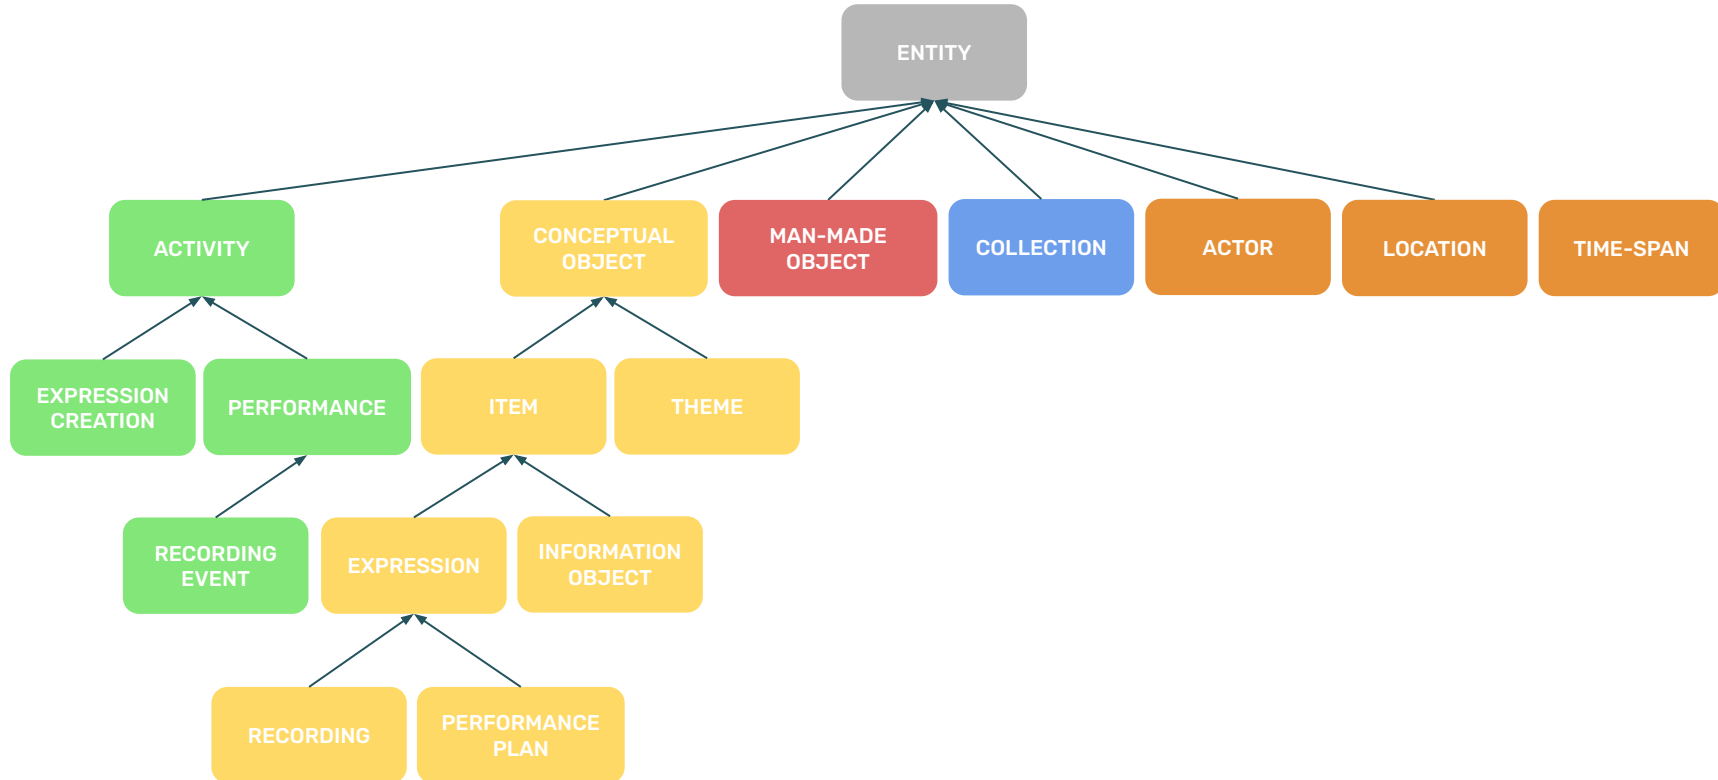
ENTITY

ACTIVITY

CONCEPTUAL OBJECT

MAN-MADE OBJECT

COLLECTION

ACTOR

LOCATION

TIME-SPAN

EXPRESSION CREATION

PERFORMANCE

ITEM

THEME

RECORDING EVENT

EXPRESSION

INFORMATION OBJECT

RECORDING

PERFORMANCE PLAN